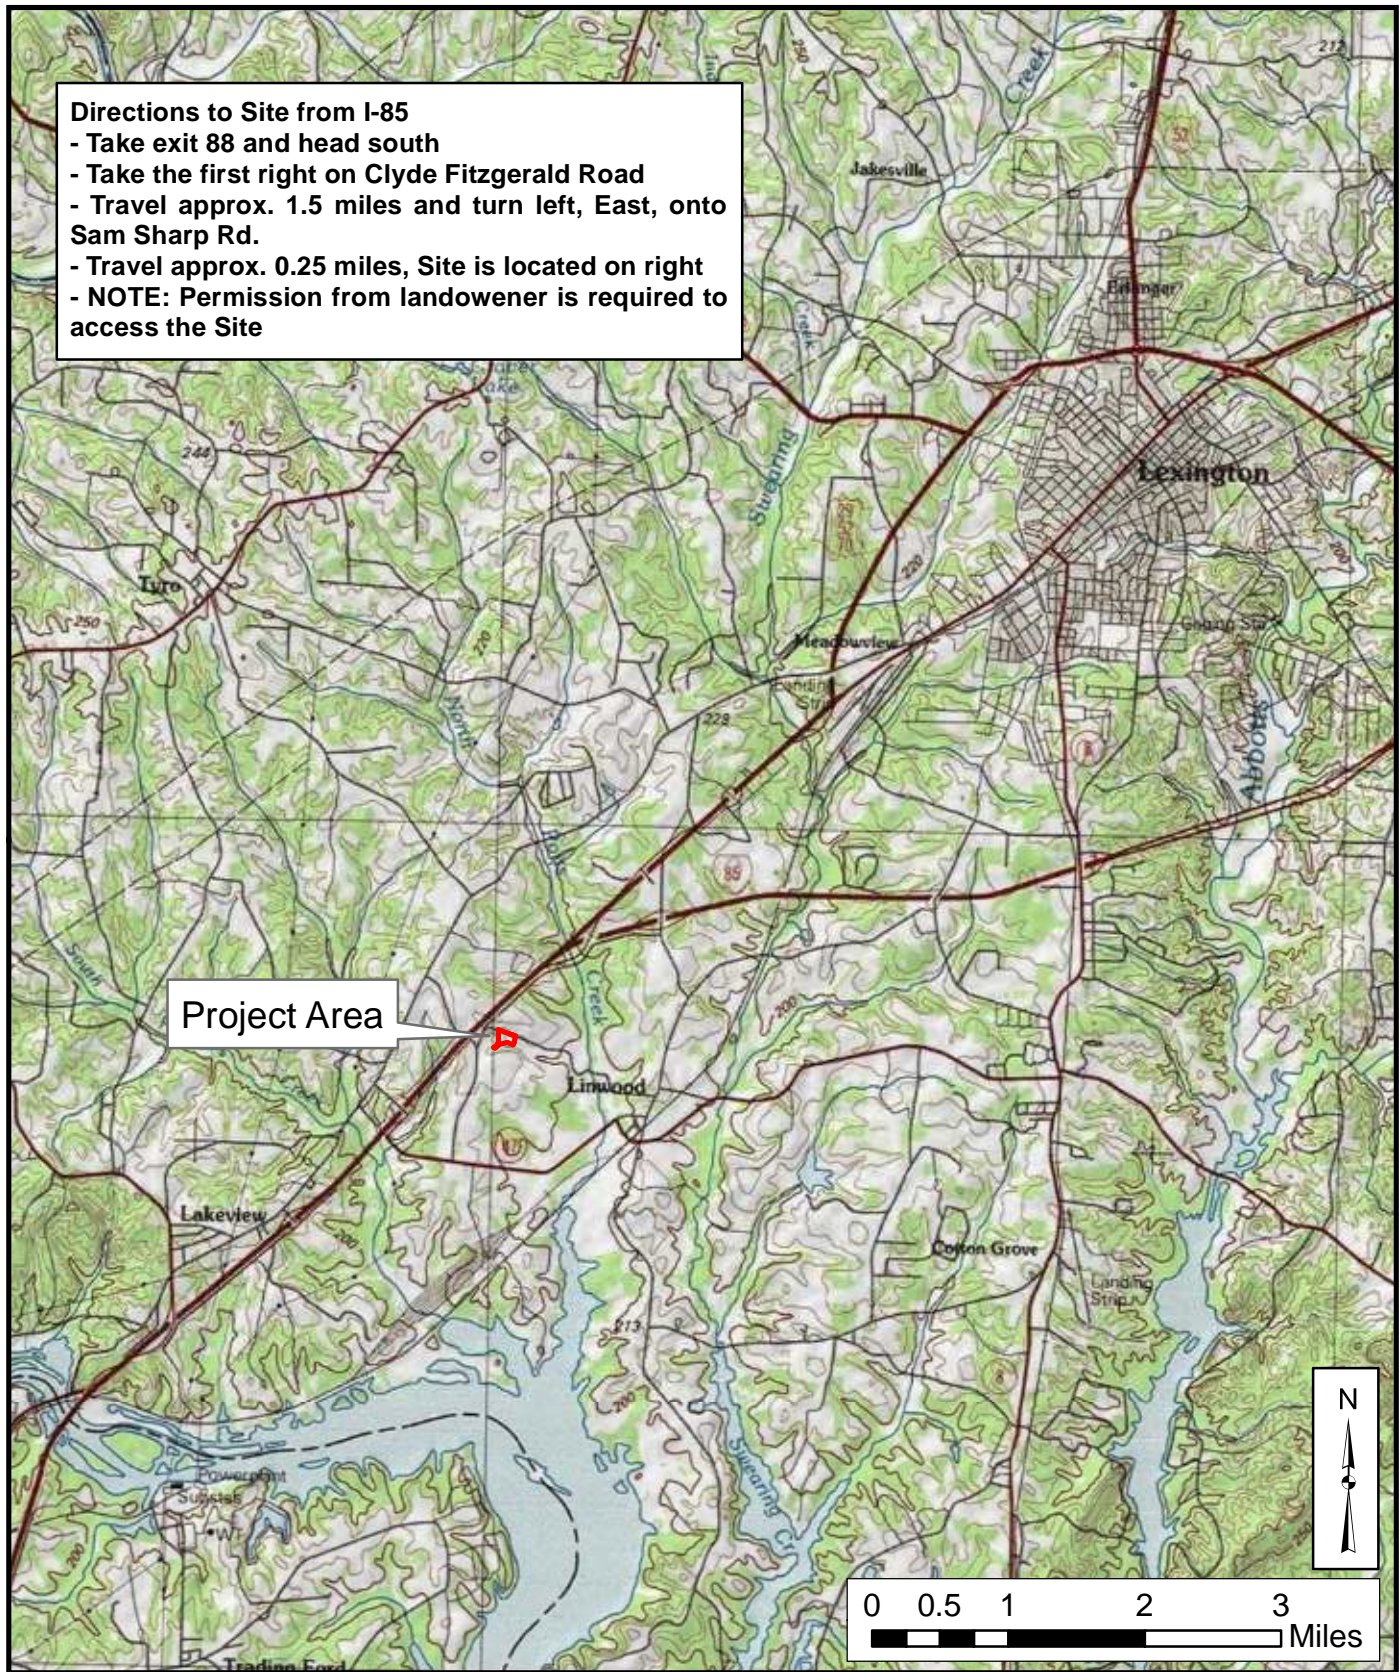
Directions to Site from I-85
- Take exit 88 and head south
- Take the first right on Clyde Fitzgerald Road
- Travel approx. 1.5 miles and turn left, East, onto Sam Sharp Rd.
- Travel approx. 0.25 miles, Site is located on right
- NOTE: Permission from landowener is required to access the Site

Jakesville
Erlanger
Lexington
Tyro
Meadowview
Landing Strip
Project Area
Linwood
Lakeview
Cotton Grove
Landing Strip
Powerplant
Trading Ford
85
N
0 0.5 1 2 3
Miles